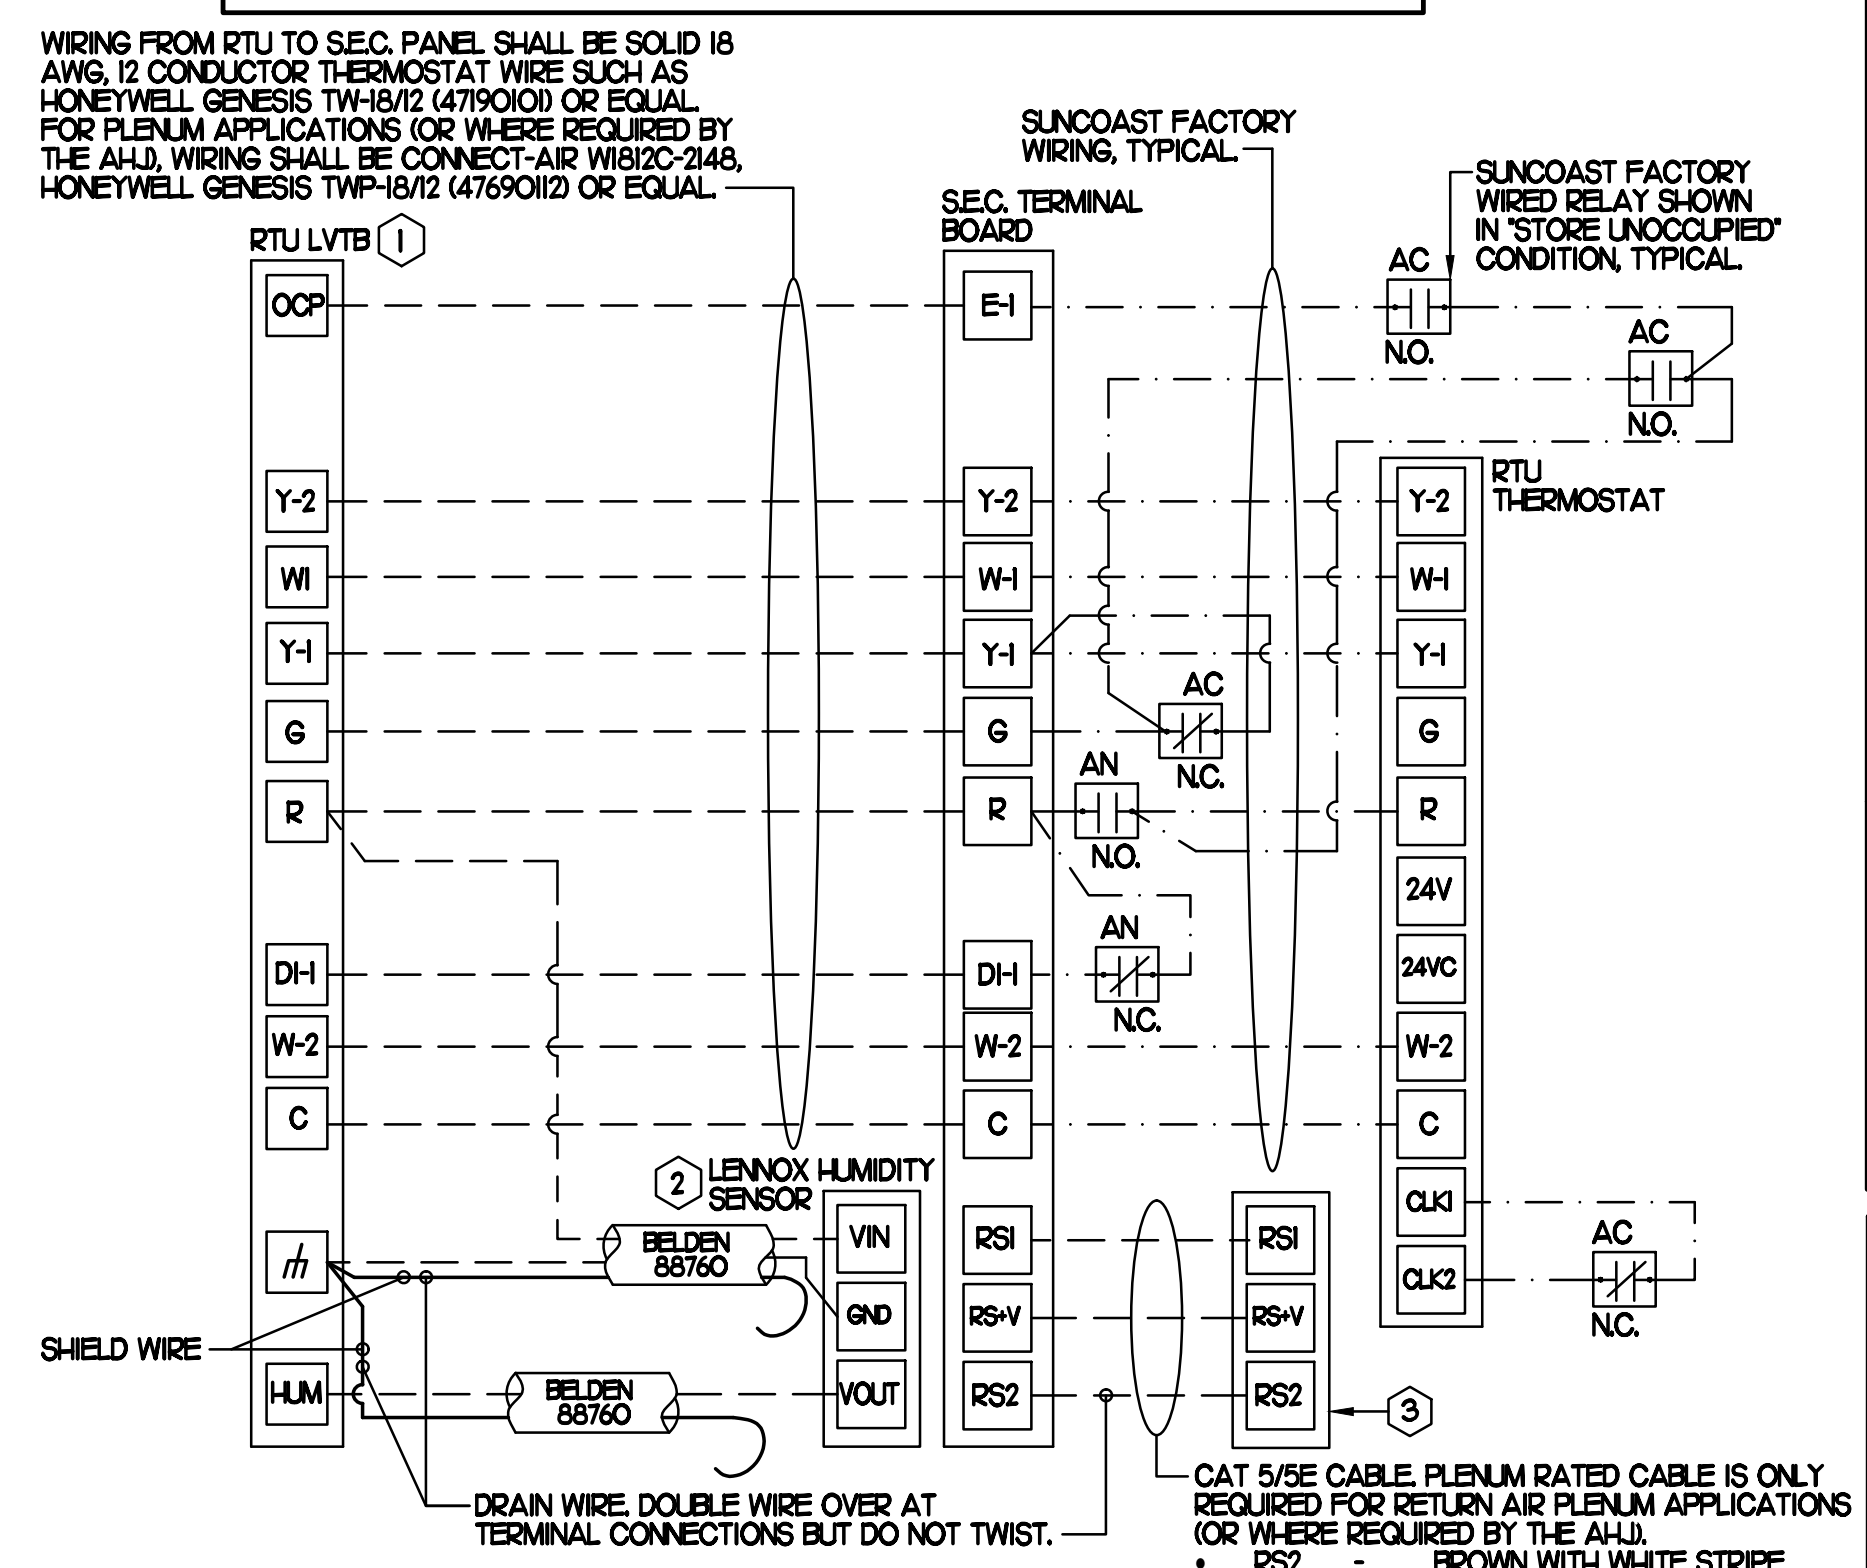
WIRING FROM RTU TO S.E.C. PANEL SHALL BE SOLID 18 AWG, 12 CONDUCTOR THERMOSTAT WIRE SUCH AS HONEYWELL GENESIS TW-18/12 (47190101) OR EQUAL. FOR PLENUM APPLICATIONS (OR WHERE REQUIRED BY THE AHJ), WIRING SHALL BE CONNECT-AIR W1812C-2148, HONEYWELL GENESIS TWP-18/12 (47690112) OR EQUAL.

SUNCOAST FACTORY WIRING, TYPICAL.

SUNCOAST FACTORY WIRED RELAY SHOWN IN "STORE UNOCCUPIED" CONDITION, TYPICAL.

RTU LVTB 1

S.E.C. TERMINAL BOARD

OCP
Y-2
W1
Y-1
G
R
DI-1
W-2
C
HUM

E-1
Y-2
W-1
Y-1
G
R
DI-1
W-2
C
RS1
RS+V
RS2

AC
N.O.
AC
N.O.
AC
N.C.
AN
N.O.
AN
N.C.

RTU THERMOSTAT
Y-2
W-1
Y-1
G
R
24V
24VC
W-2
C
CLK1
CLK2

AC
N.C.

2 LENNOX HUMIDITY SENSOR
VIN
GND
VOUT

BELDEN 88760
BELDEN 88760

RS1
RS+V
RS2
3

SHIELD WIRE

DRAIN WIRE. DOUBLE WIRE OVER AT TERMINAL CONNECTIONS BUT DO NOT TWIST.

CAT 5/5E CABLE. PLENUM RATED CABLE IS ONLY REQUIRED FOR RETURN AIR PLENUM APPLICATIONS (OR WHERE REQUIRED BY THE AHJ).
• RS2 - BROWN WITH WHITE STRIPE